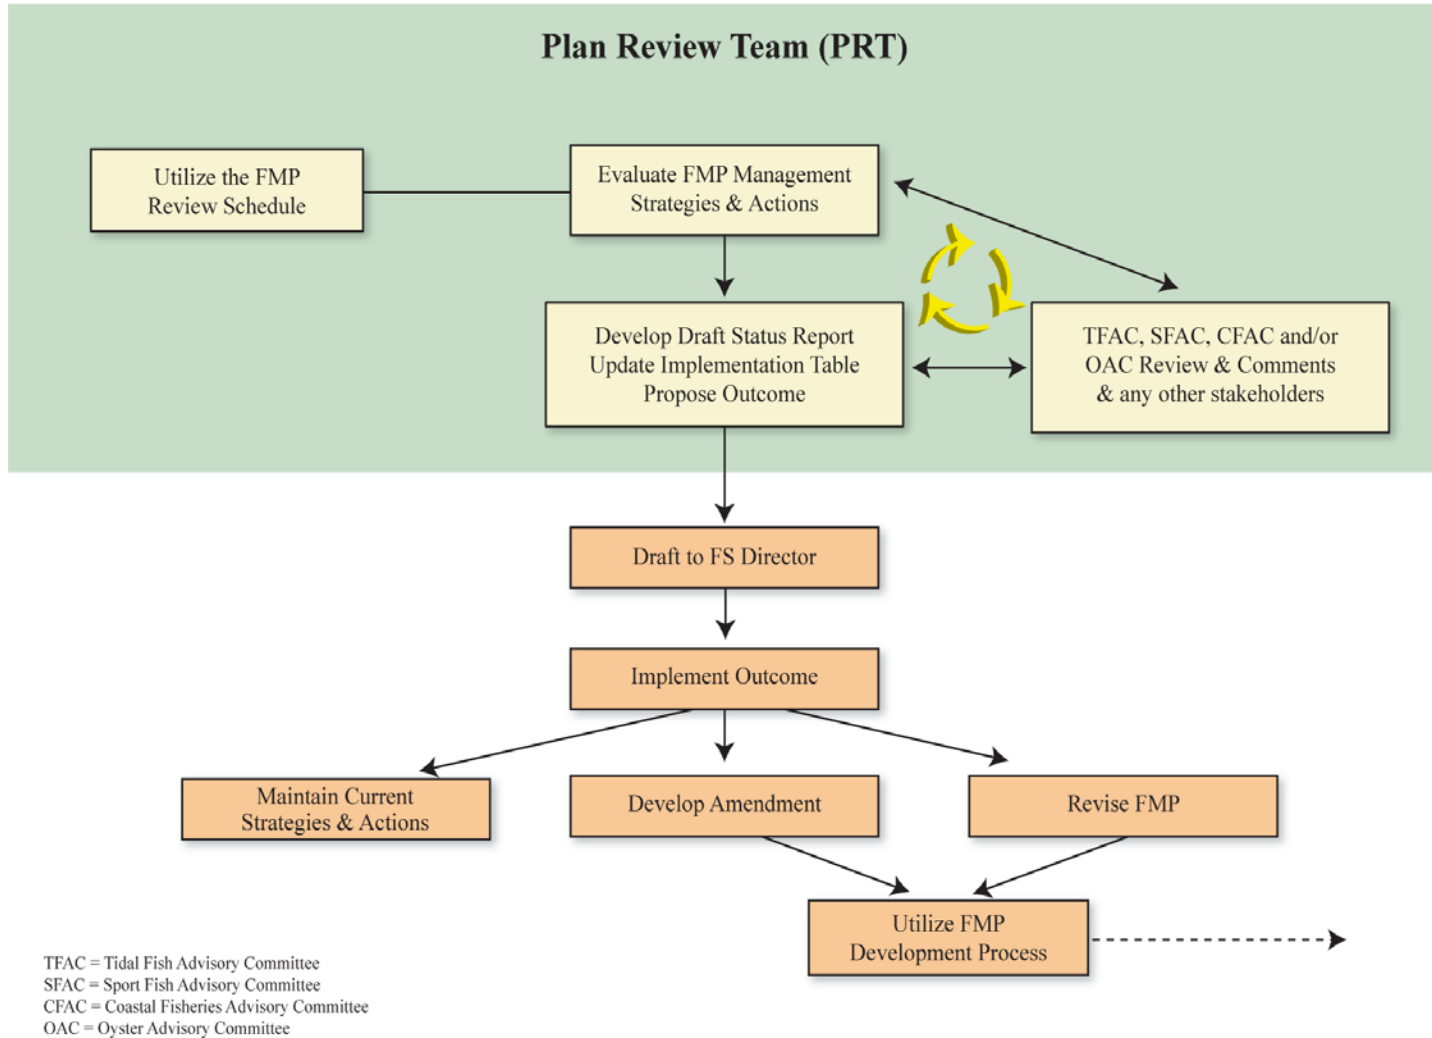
Plan Review Team (PRT)

Utilize the FMP Review Schedule

Evaluate FMP Management Strategies & Actions

Develop Draft Status Report
Update Implementation Table
Propose Outcome

TFAC, SFAC, CFAC and/or OAC Review & Comments & any other stakeholders

Draft to FS Director

Implement Outcome

Maintain Current Strategies & Actions

Develop Amendment

Revise FMP

Utilize FMP Development Process

TFAC = Tidal Fish Advisory Committee
SFAC = Sport Fish Advisory Committee
CFAC = Coastal Fisheries Advisory Committee
OAC = Oyster Advisory Committee